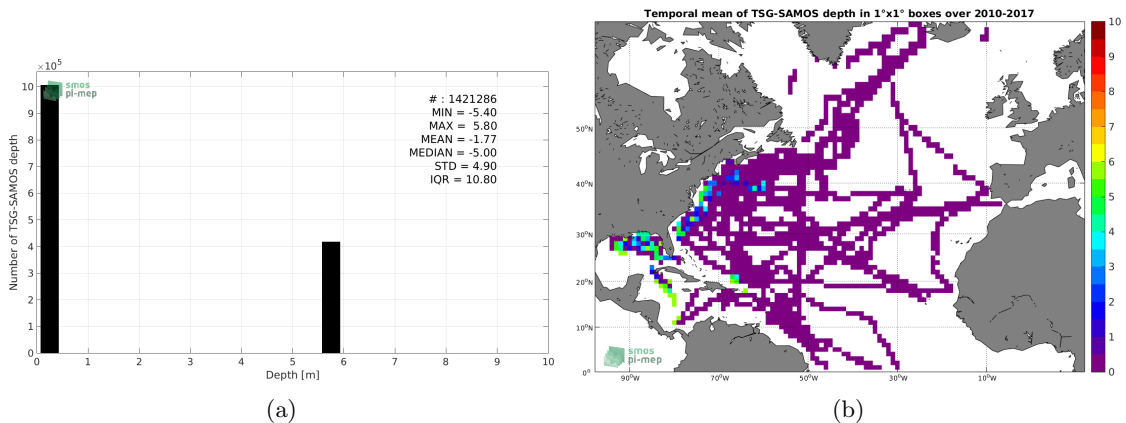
$\times10^5$
10
9
8
7
6
5
4
3
2
1
0
Number of TSG-SAMOS depth
smos
pi-mep
# : 1421286
MIN = -5.40
MAX = 5.80
MEAN = -1.77
MEDIAN = -5.00
STD = 4.90
IQR = 10.80
0 1 2 3 4 5 6 7 8 9 10
Depth [m]
(a)

Temporal mean of TSG-SAMOS depth in 1°x1° boxes over 2010-2017
50°N
40°N
30°N
20°N
10°N
0°
90°W 70°W 50°W 30°W 10°W
smos
pi-mep
10
9
8
7
6
5
4
3
2
1
0
(b)